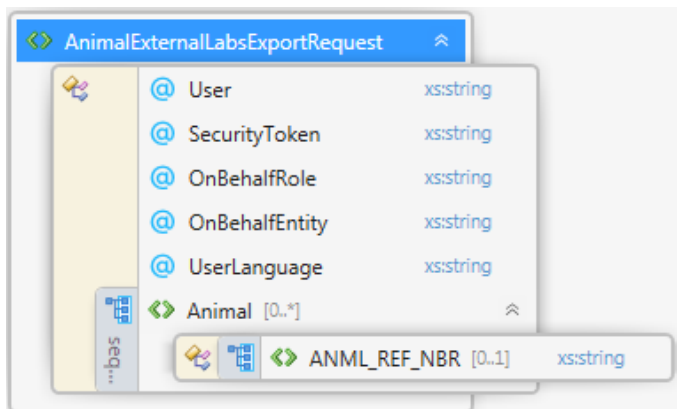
AnimalExternalLabsExportRequest

@ User xs:string
@ SecurityToken xs:string
@ OnBehalfRole xs:string
@ OnBehalfEntity xs:string
@ UserLanguage xs:string
Animal [0..*]
seq...
ANML_REF_NBR [0..1] xs:string